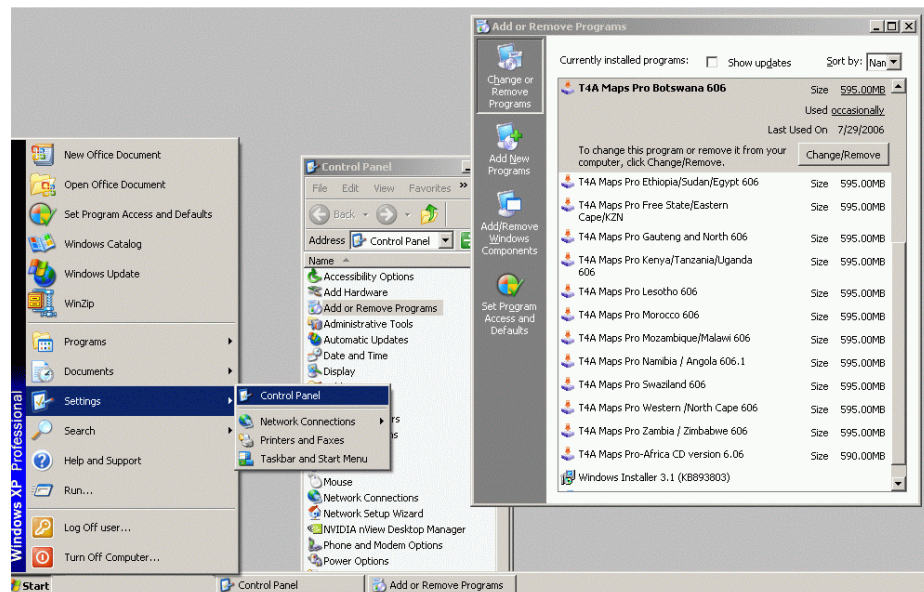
Add or Remove Programs

Change or Remove Programs

Add New Programs

Add/Remove Windows Components

Set Program Access and Defaults

Currently installed programs: Show updates Sort by: Nan

T4A Maps Pro Botswana 606 Size 595.00MB
Used occasionally
Last Used On 7/29/2006
To change this program or remove it from your computer, click Change/Remove. Change/Remove

| | | |
|---|---|---|
| T4A Maps Pro Ethiopia/Sudan/Egypt 606 | Size | 595.00MB |
| T4A Maps Pro Free State/Eastern Cape/KZN | Size | 595.00MB |
| T4A Maps Pro Gauteng and North 606 | Size | 595.00MB |
| T4A Maps Pro Kenya/Tanzania/Uganda 606 | Size | 595.00MB |
| T4A Maps Pro Lesotho 606 | Size | 595.00MB |
| T4A Maps Pro Morocco 606 | Size | 595.00MB |
| T4A Maps Pro Mozambique/Malawi 606 | Size | 595.00MB |
| T4A Maps Pro Namibia / Angola 606.1 | Size | 595.00MB |
| T4A Maps Pro Swaziland 606 | Size | 595.00MB |
| T4A Maps Pro Western /North Cape 606 | Size | 595.00MB |
| T4A Maps Pro Zambia / Zimbabwe 606 | Size | 595.00MB |
| T4A Maps Pro-Africa CD version 6.06 | Size | 590.00MB |
| Windows Installer 3.1 (KB893803) | | |

Control Panel
File Edit View Favorites »
Back
Address Control Panel
Name
Accessibility Options
Add Hardware
Add or Remove Programs
Administrative Tools
Automatic Updates
Date and Time
Display
Mouse
Network Connections
Network Setup Wizard
NVIDIA nView Desktop Manager
Phone and Modem Options
Power Options

New Office Document
Open Office Document
Set Program Access and Defaults
Windows Catalog
Windows Update
WinZip
Programs
Documents
Settings
Search
Help and Support
Run...
Log Off user...
Turn Off Computer...
Windows XP Professional

Control Panel
Network Connections
Printers and Faxes
Taskbar and Start Menu

Start
Control Panel
Add or Remove Programs